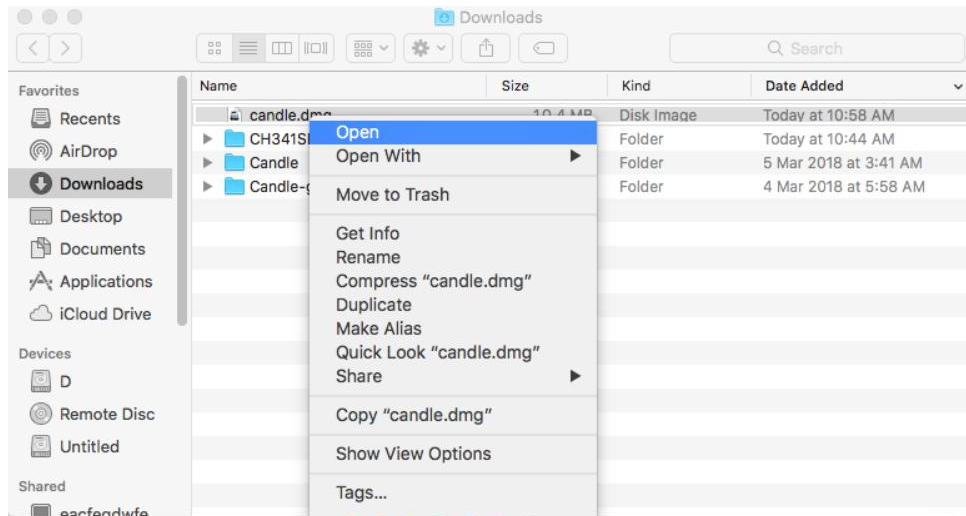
Downloads

Search

Favorites
Recents
AirDrop
Downloads
Desktop
Documents
Applications
iCloud Drive

Devices
D
Remote Disc
Untitled

Shared
eacfegdwfe

| Name | Size | Kind | Date Added |
|---|---|---|---|
| candle.dmg | 10.4 MB | Disk Image | Today at 10:58 AM |
| CH341SE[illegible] | | Folder | Today at 10:44 AM |
| Candle | | Folder | 5 Mar 2018 at 3:41 AM |
| Candle-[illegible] | | Folder | 4 Mar 2018 at 5:58 AM |

Open
Open With
Move to Trash
Get Info
Rename
Compress “candle.dmg”
Duplicate
Make Alias
Quick Look “candle.dmg”
Share
Copy “candle.dmg”
Show View Options
Tags...